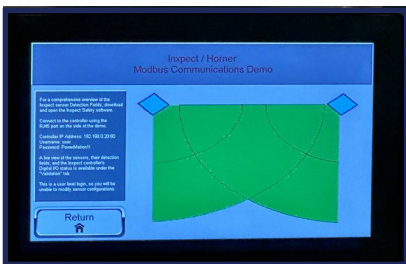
Inspect / Homer
Modbus Communications Demo

For a comprehensive overview of the Inspect sensor Detection Fields, download and open the Inspect Safety software.

Connect to the controller using the RJ45 port on the side of the demo.

Controller IP Address: 192.168.0.20:80
Username: user
Password: PowerMation!!

A live view of the sensors, their detection fields, and the Inspect controller's Digital I/O status is available under the "Validation" tab.

This is a user level login, so you will be unable to modify sensor configurations.

Return